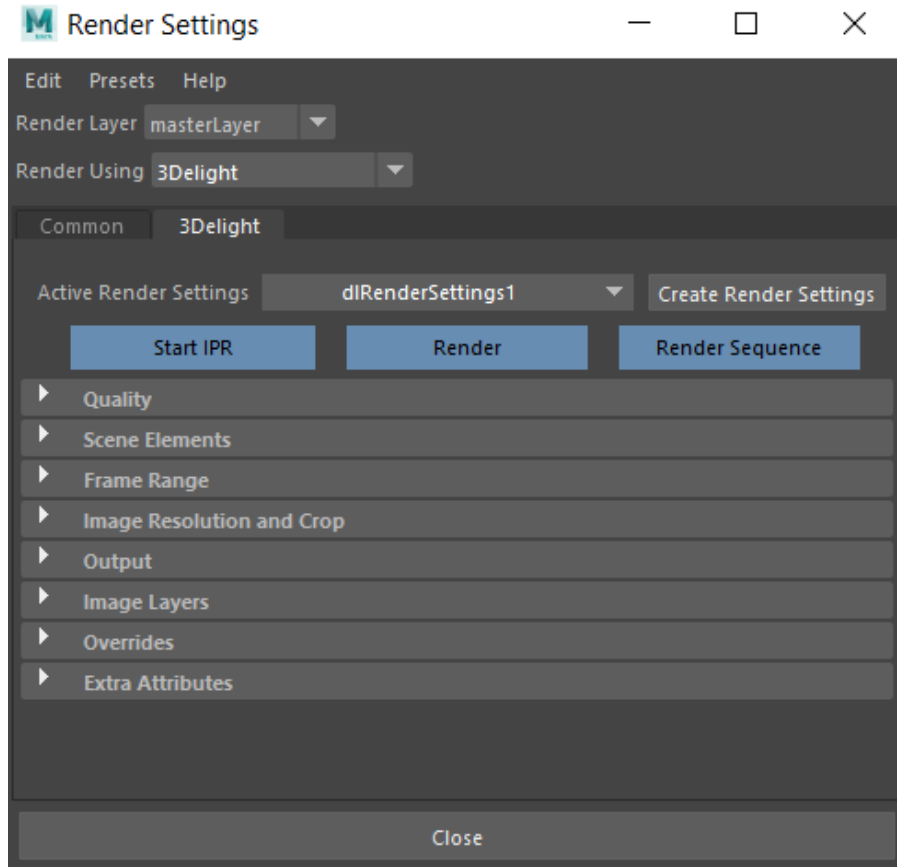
M Render Settings

Edit Presets Help

Render Layer masterLayer

Render Using 3Delight

Common 3Delight

Active Render Settings dlRenderSettings1 Create Render Settings

Start IPR Render Render Sequence

Quality

Scene Elements

Frame Range

Image Resolution and Crop

Output

Image Layers

Overrides

Extra Attributes

Close